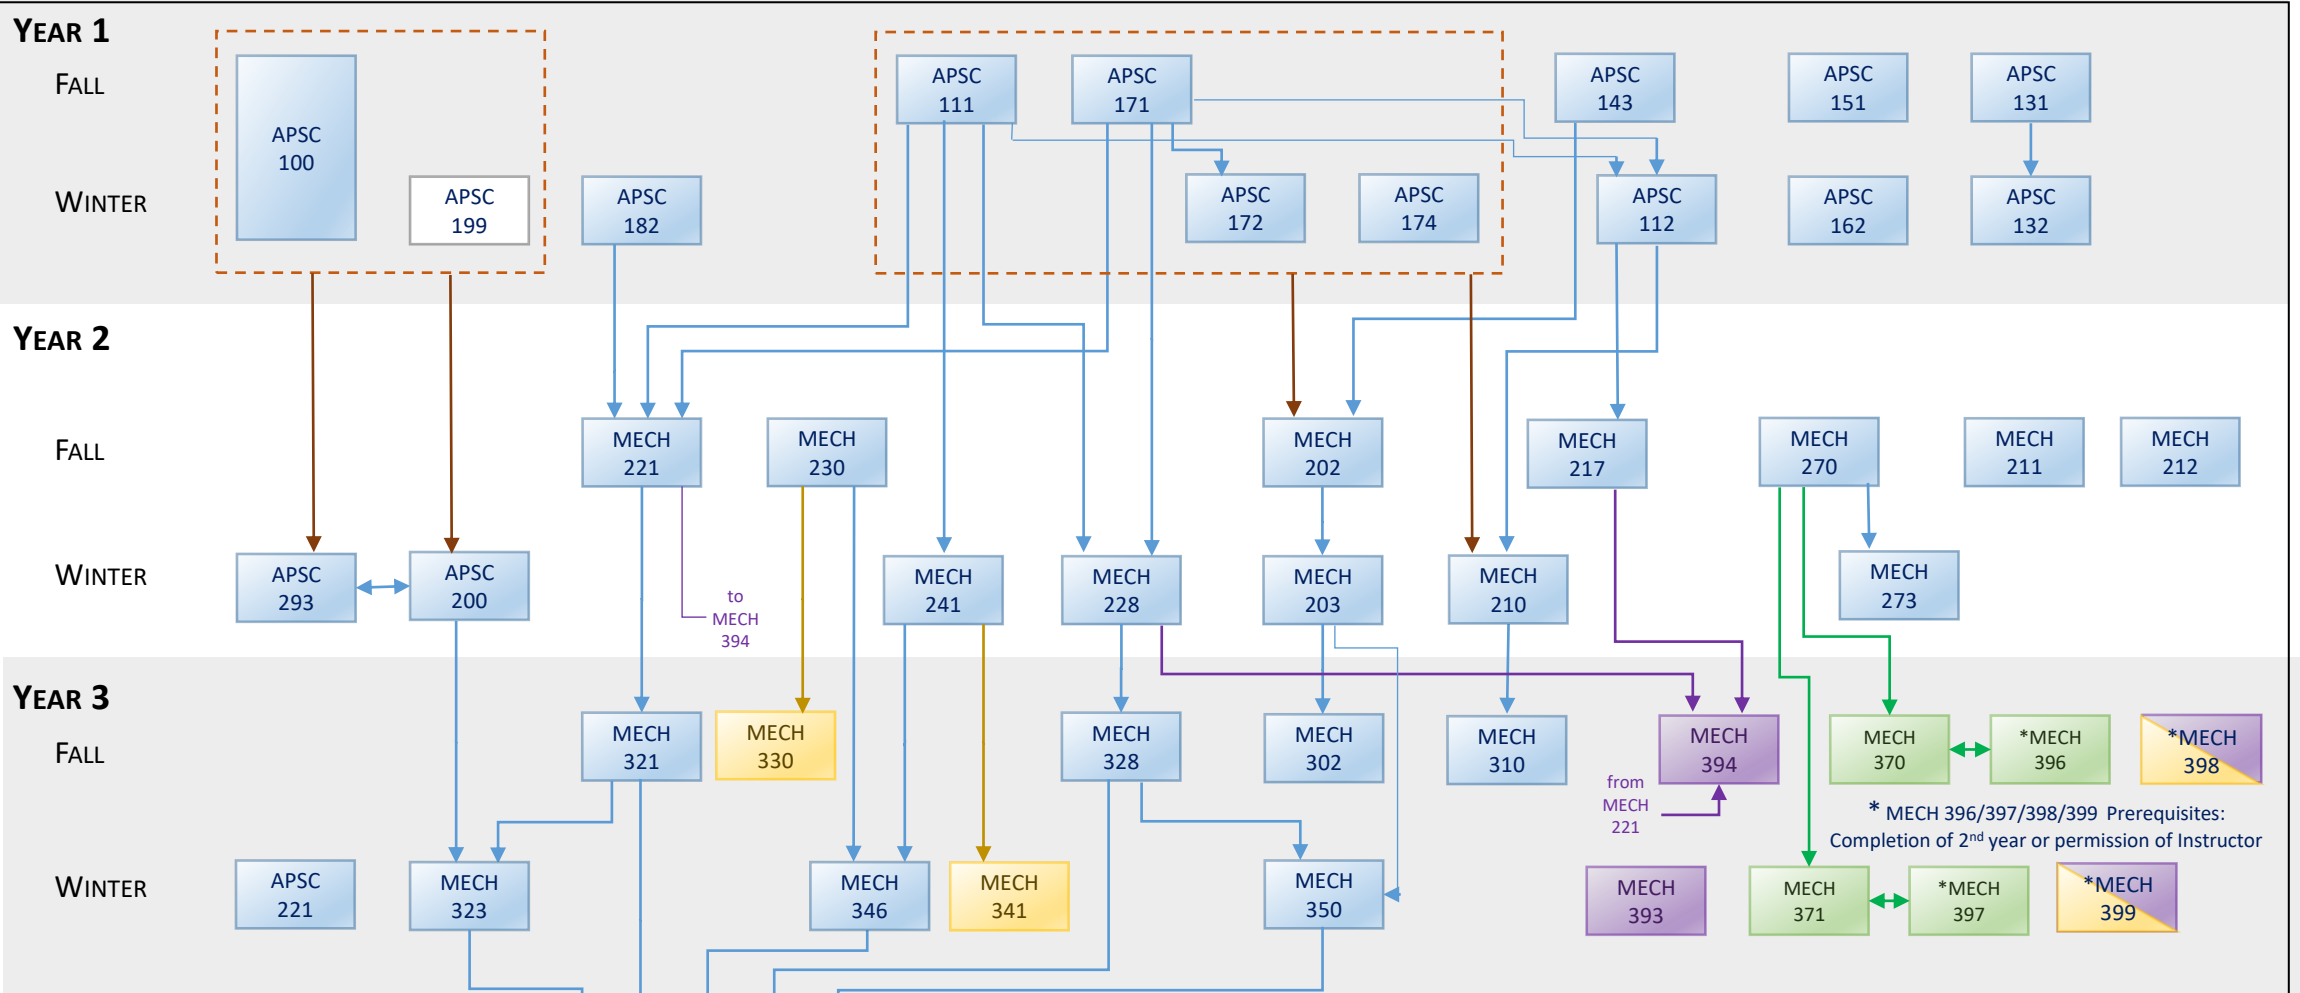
YEAR 1
FALL
WINTER

APSC 100
APSC 199
APSC 182
APSC 111
APSC 171
APSC 172
APSC 174
APSC 143
APSC 112
APSC 151
APSC 162
APSC 131
APSC 132

YEAR 2
FALL
WINTER

MECH 221
MECH 230
MECH 202
MECH 217
MECH 270
MECH 211
MECH 212
to MECH 394
APSC 293
APSC 200
MECH 241
MECH 228
MECH 203
MECH 210
MECH 273

YEAR 3
FALL
WINTER

MECH 321
MECH 330
MECH 328
MECH 302
MECH 310
MECH 394
MECH 370
*MECH 396
*MECH 398
from MECH 221
* MECH 396/397/398/399 Prerequisites: Completion of 2$^{nd}$ year or permission of Instructor
APSC 221
MECH 323
MECH 346
MECH 341
MECH 350
MECH 393
MECH 371
*MECH 397
*MECH 399